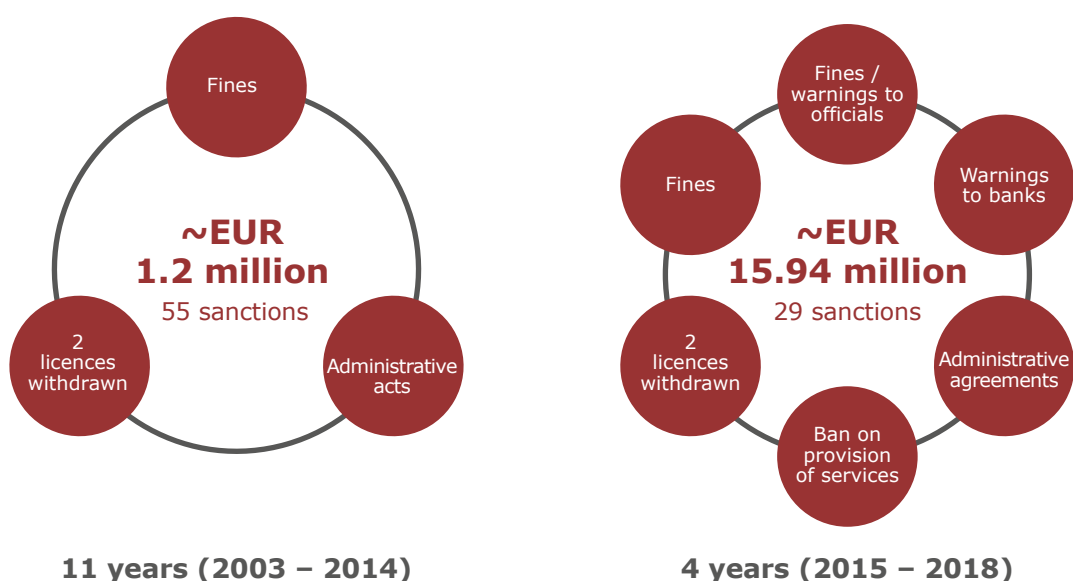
Fines

~EUR 1.2 million

55 sanctions

2 licences withdrawn

Administrative acts

11 years (2003 – 2014)

Fines / warnings to officials

Fines

Warnings to banks

~EUR 15.94 million

29 sanctions

2 licences withdrawn

Administrative agreements

Ban on provision of services

4 years (2015 – 2018)